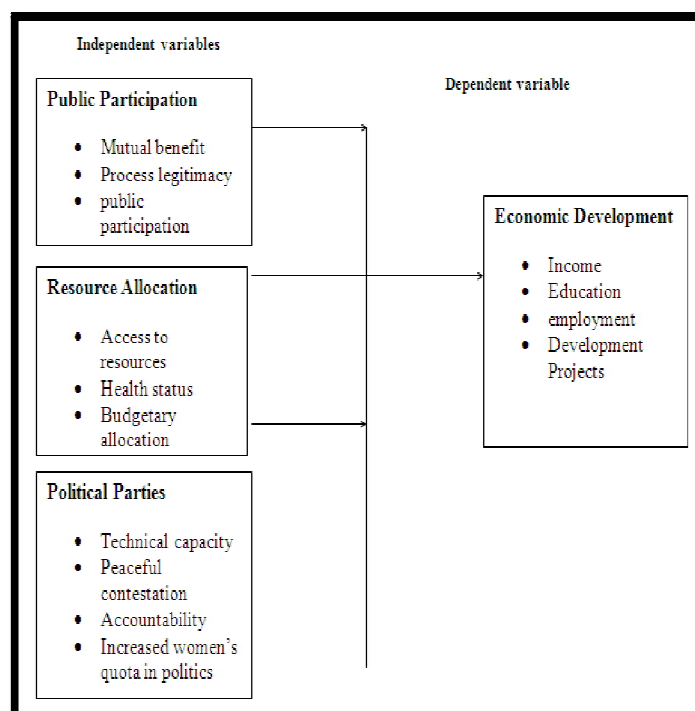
Independent variables

Dependent variable

Public Participation

- Mutual benefit
- Process legitimacy
- public participation

Resource Allocation

- Access to resources
- Health status
- Budgetary allocation

Political Parties

- Technical capacity
- Peaceful contestation
- Accountability
- Increased women's quota in politics

Economic Development

- Income
- Education
- employment
- Development Projects